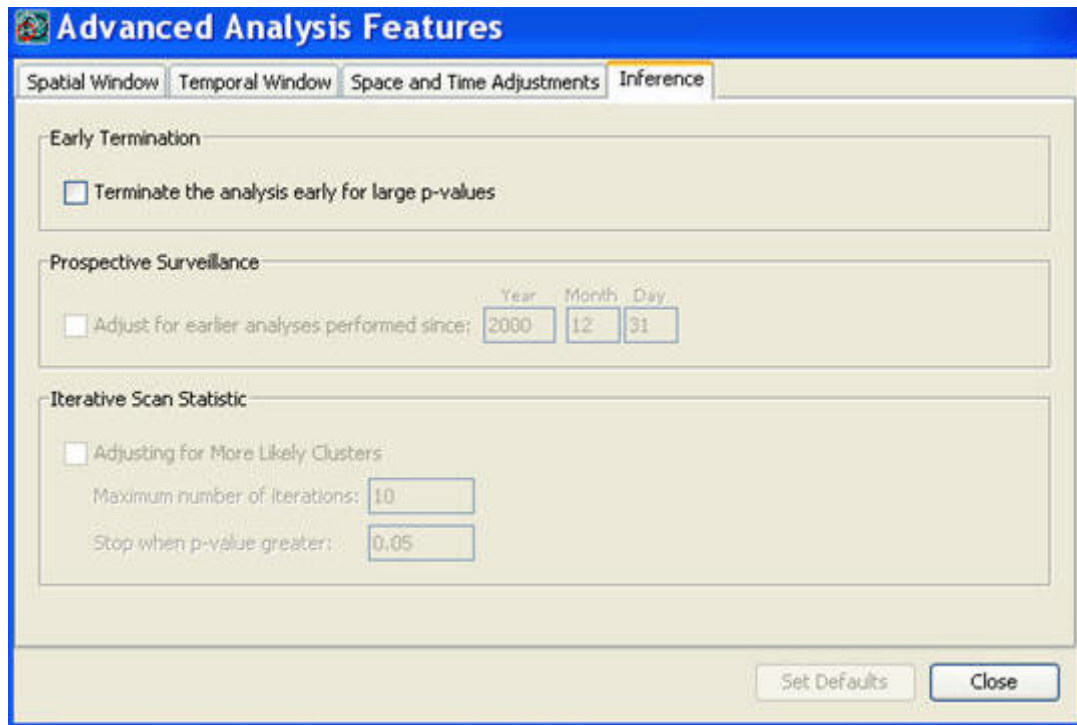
Advanced Analysis Features

Spatial Window | Temporal Window | Space and Time Adjustments | Inference

Early Termination

Terminate the analysis early for large p-values

Prospective Surveillance

Year Month Day

Adjust for earlier analyses performed since: 2000 12 31

Iterative Scan Statistic

Adjusting for More Likely Clusters

Maximum number of iterations: 10

Stop when p-value greater: 0.05

Set Defaults Close